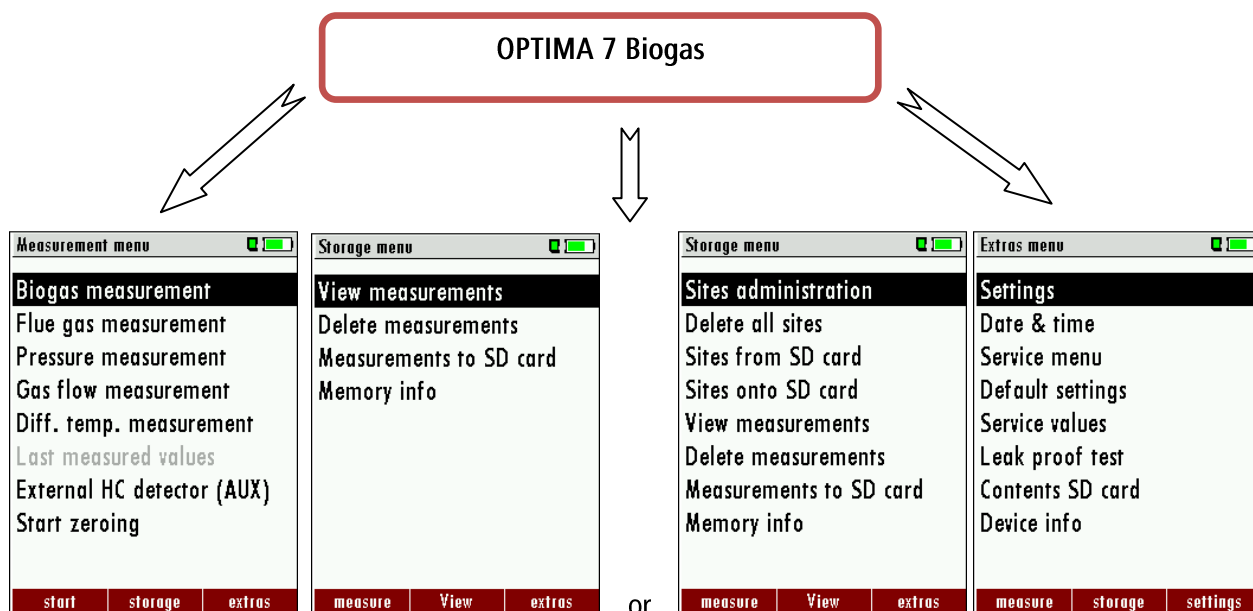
OPTIMA 7 Biogas

Measurement menu

Biogas measurement
Flue gas measurement
Pressure measurement
Gas flow measurement
Diff. temp. measurement
Last measured values
External HC detector (AUX)
Start zeroing

start | storage | extras

Storage menu

View measurements
Delete measurements
Measurements to SD card
Memory info

measure | View | extras

or

Storage menu

Sites administration
Delete all sites
Sites from SD card
Sites onto SD card
View measurements
Delete measurements
Measurements to SD card
Memory info

measure | View | extras

Extras menu

Settings
Date & time
Service menu
Default settings
Service values
Leak proof test
Contents SD card
Device info

measure | storage | settings